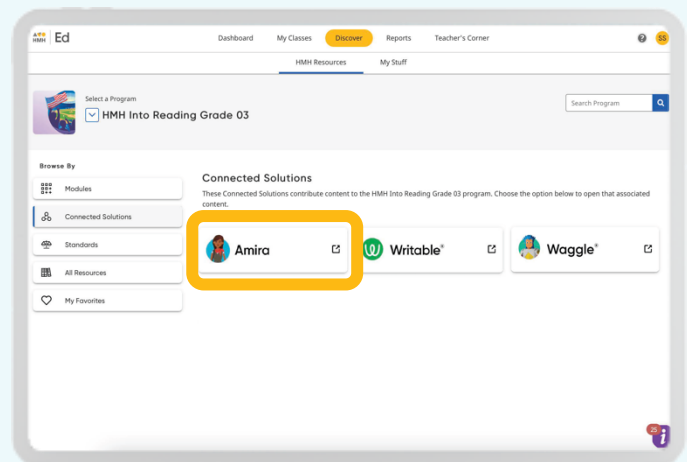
HMH | Ed

Dashboard My Classes Discover Reports Teacher's Corner

SS

HMH Resources My Stuff

Select a Program

HMH Into Reading Grade 03

Search Program

Browse By

Modules

Connected Solutions

Standards

All Resources

My Favorites

Connected Solutions

These Connected Solutions contribute content to the HMH Into Reading Grade 03 program. Choose the option below to open that associated content.

Amira

Writable®

Waggle®

25